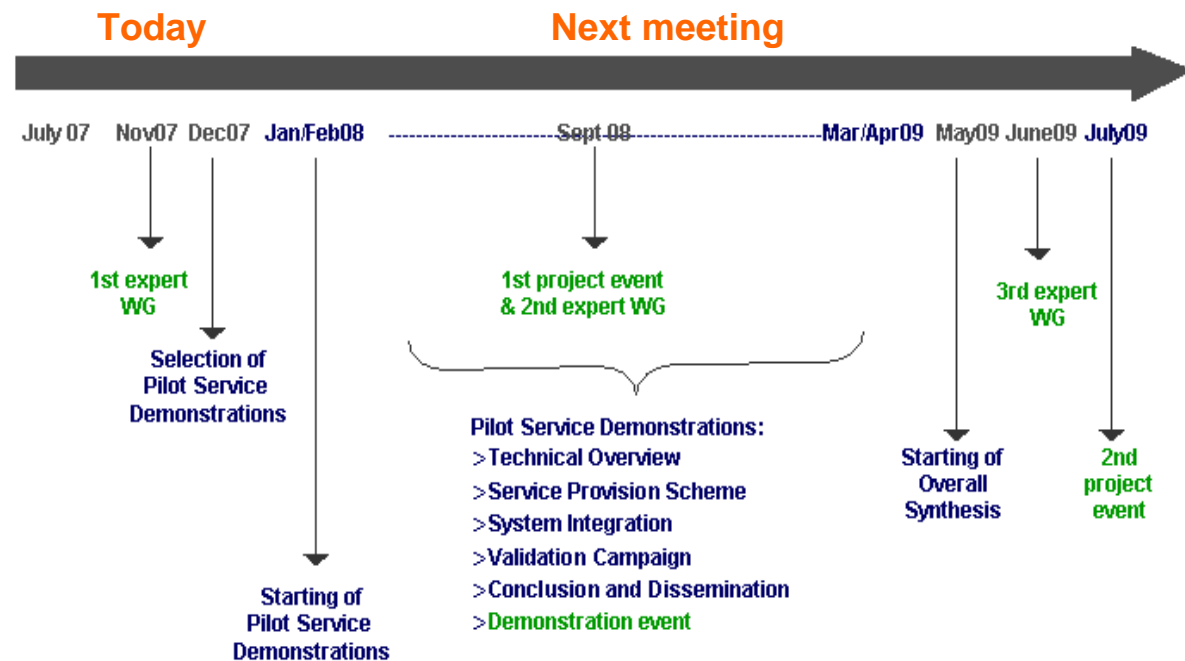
Today

Next meeting

July 07 Nov07 Dec07 Jan/Feb08 Sept 08 Mar/Apr09 May09 June09 July09

1st expert WG

Selection of Pilot Service Demonstrations

Starting of Pilot Service Demonstrations

1st project event & 2nd expert WG

Pilot Service Demonstrations:
>Technical Overview
>Service Provision Scheme
>System Integration
>Validation Campaign
>Conclusion and Dissemination
>Demonstration event

3rd expert WG

Starting of Overall Synthesis

2nd project event